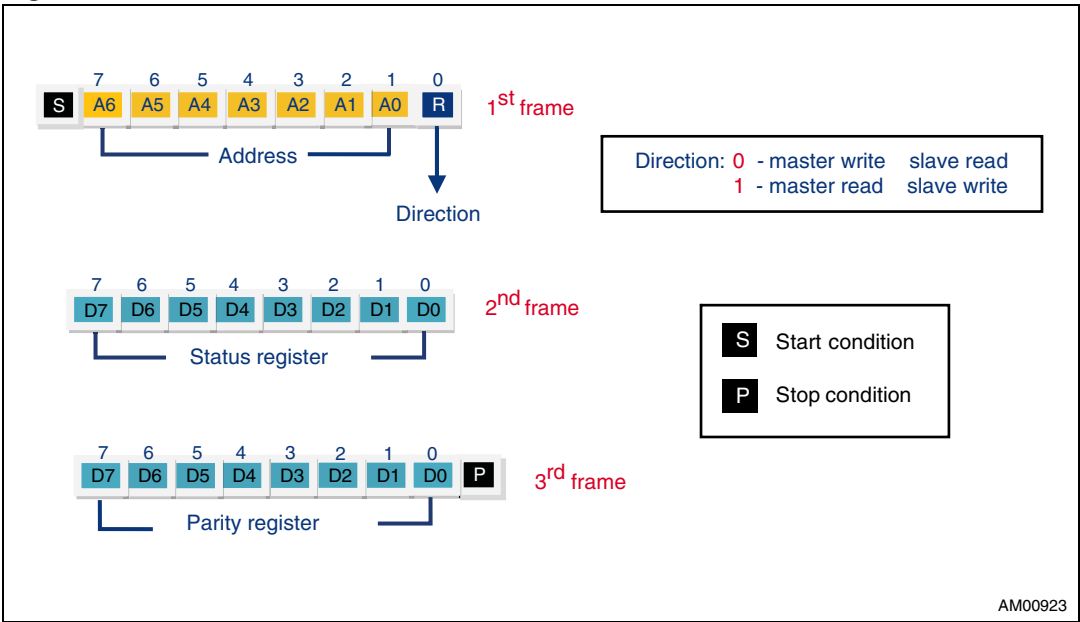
7 6 5 4 3 2 1 0

S A6 A5 A4 A3 A2 A1 A0 R

1$^{st}$ frame

Address

Direction

Direction: 0 - master write slave read
1 - master read slave write

7 6 5 4 3 2 1 0

D7 D6 D5 D4 D3 D2 D1 D0

2$^{nd}$ frame

Status register

S Start condition

P Stop condition

7 6 5 4 3 2 1 0

D7 D6 D5 D4 D3 D2 D1 D0 P

3$^{rd}$ frame

Parity register

AM00923